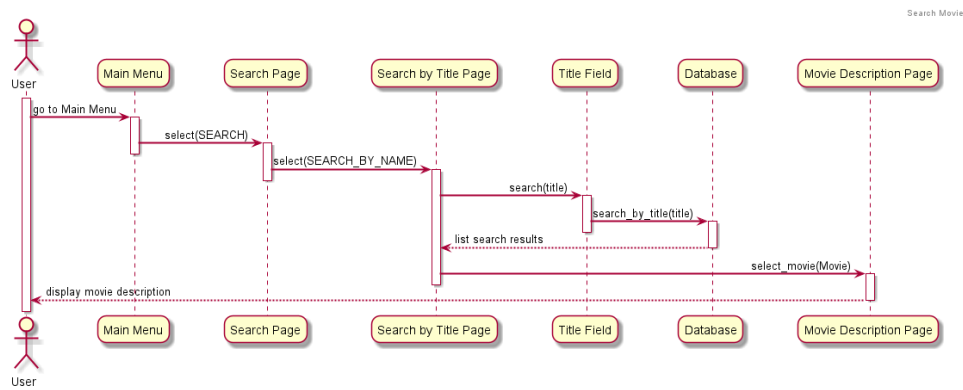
Search Movie

User

Main Menu

Search Page

Search by Title Page

Title Field

Database

Movie Description Page

go to Main Menu

select(SEARCH)

select(SEARCH_BY_NAME)

search(title)

search_by_title(title)

list search results

select_movie(Movie)

display movie description

User

Main Menu

Search Page

Search by Title Page

Title Field

Database

Movie Description Page